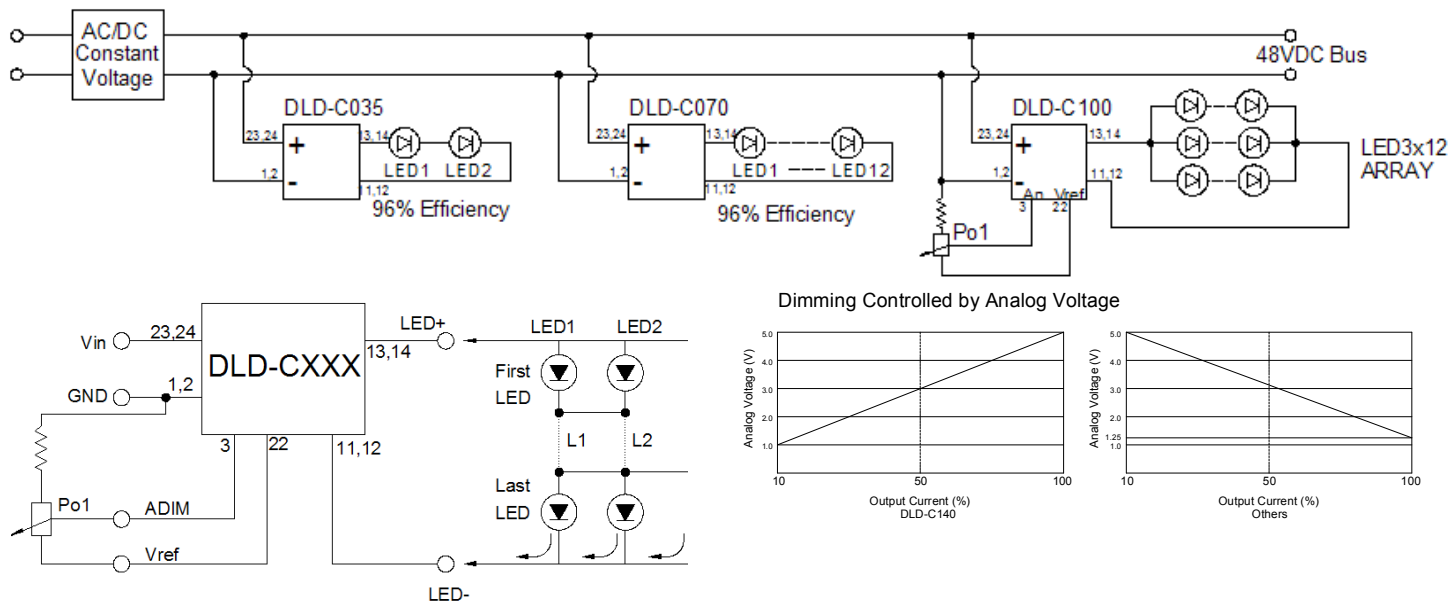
AC/DC Constant Voltage

48VDC Bus

DLD-C035
23,24
+
13,14
LED1 LED2
1,2
-
11,12
96% Efficiency

DLD-C070
23,24
+
13,14
LED1 LED12
1,2
-
11,12
96% Efficiency

DLD-C100
23,24
+
13,14
1,2
-
An Vref
3 22
11,12
Po1

LED3x12 ARRAY

Vin 23,24
GND 1,2
DLD-CXXX
13,14
LED+
3 22 11,12
Po1
ADIM
Vref
LED-

LED1 LED2
First LED
L1 L2
Last LED

Dimming Controlled by Analog Voltage

5.0
4.0
3.0
2.0
1.0
Analog Voltage (V)
10 50 100
Output Current (%)
DLD-C140

5.0
4.0
3.0
2.0
1.25
1.0
Analog Voltage (V)
10 50 100
Output Current (%)
Others